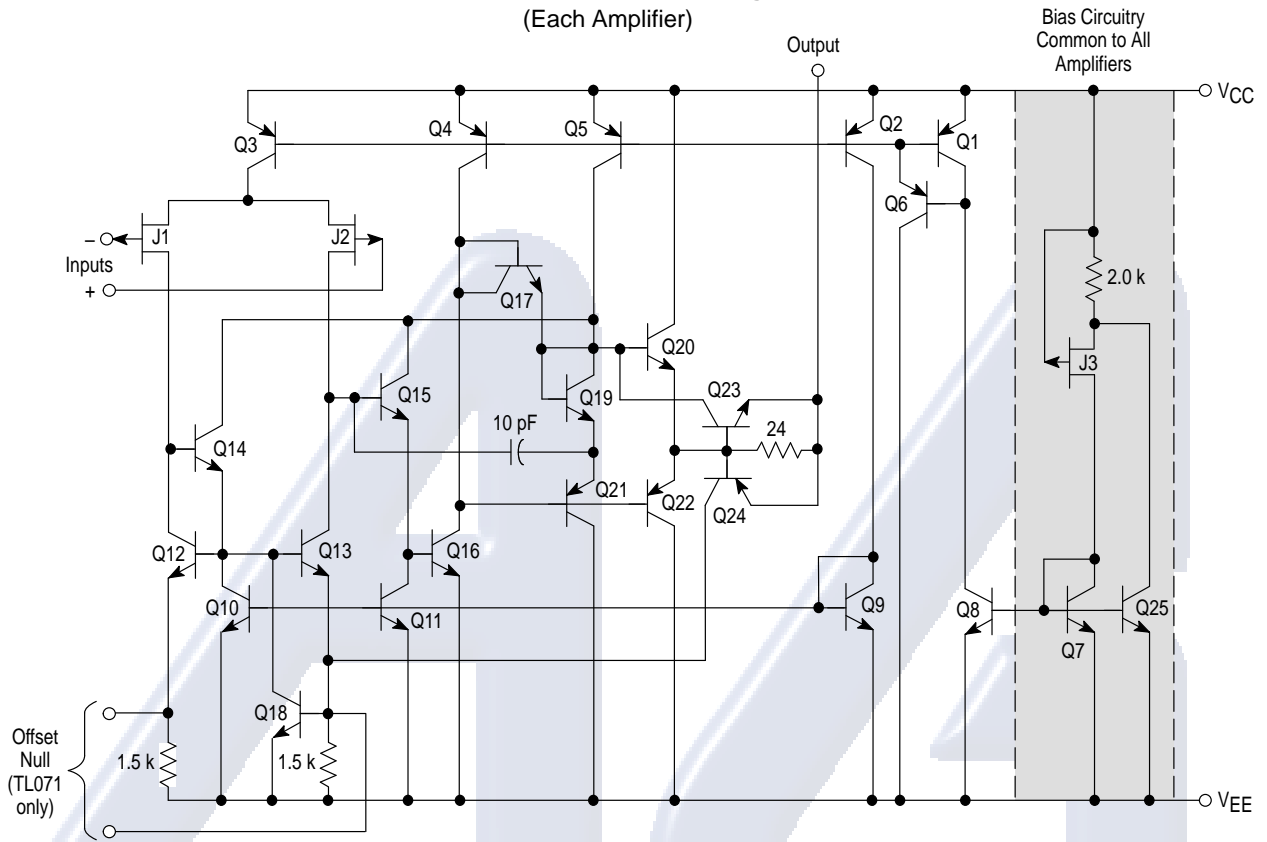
(Each Amplifier)

Bias Circuitry Common to All Amplifiers

Output

$V_{CC}$

Q3 Q4 Q5 Q2 Q1

Q6

– Inputs +

J1 J2

Q17

2.0 k

Q20

J3

Q15

Q19

Q23

10 pF

24

Q14

Q21 Q22

Q24

Q12 Q13 Q16

Q10

Q11

Q9

Q8

Q7

Q25

Offset Null (TL071 only)

Q18

1.5 k

1.5 k

$V_{EE}$